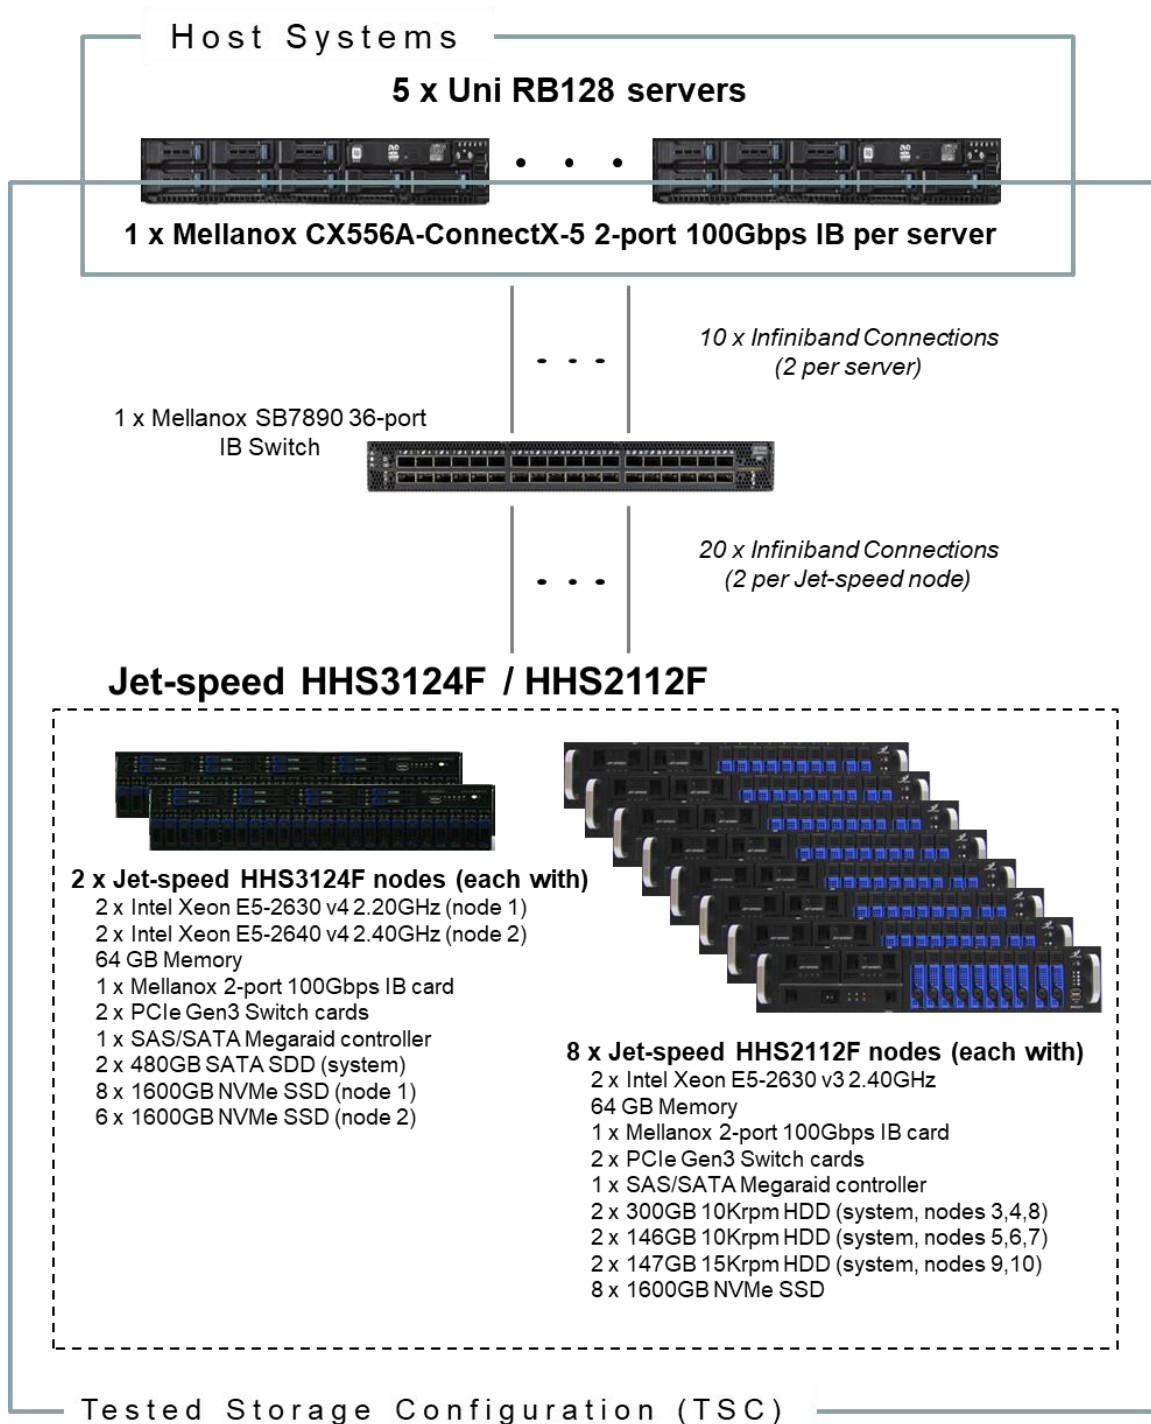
Host Systems

5 x Uni RB128 servers

• • •

1 x Mellanox CX556A-ConnectX-5 2-port 100Gbps IB per server

10 x Infiniband Connections (2 per server)

1 x Mellanox SB7890 36-port IB Switch

20 x Infiniband Connections (2 per Jet-speed node)

Jet-speed HHS3124F / HHS2112F

2 x Jet-speed HHS3124F nodes (each with)
2 x Intel Xeon E5-2630 v4 2.20GHz (node 1)
2 x Intel Xeon E5-2640 v4 2.40GHz (node 2)
64 GB Memory
1 x Mellanox 2-port 100Gbps IB card
2 x PCIe Gen3 Switch cards
1 x SAS/SATA Megaraid controller
2 x 480GB SATA SDD (system)
8 x 1600GB NVMe SSD (node 1)
6 x 1600GB NVMe SSD (node 2)

8 x Jet-speed HHS2112F nodes (each with)
2 x Intel Xeon E5-2630 v3 2.40GHz
64 GB Memory
1 x Mellanox 2-port 100Gbps IB card
2 x PCIe Gen3 Switch cards
1 x SAS/SATA Megaraid controller
2 x 300GB 10Krpm HDD (system, nodes 3,4,8)
2 x 146GB 10Krpm HDD (system, nodes 5,6,7)
2 x 147GB 15Krpm HDD (system, nodes 9,10)
8 x 1600GB NVMe SSD

Tested Storage Configuration (TSC)